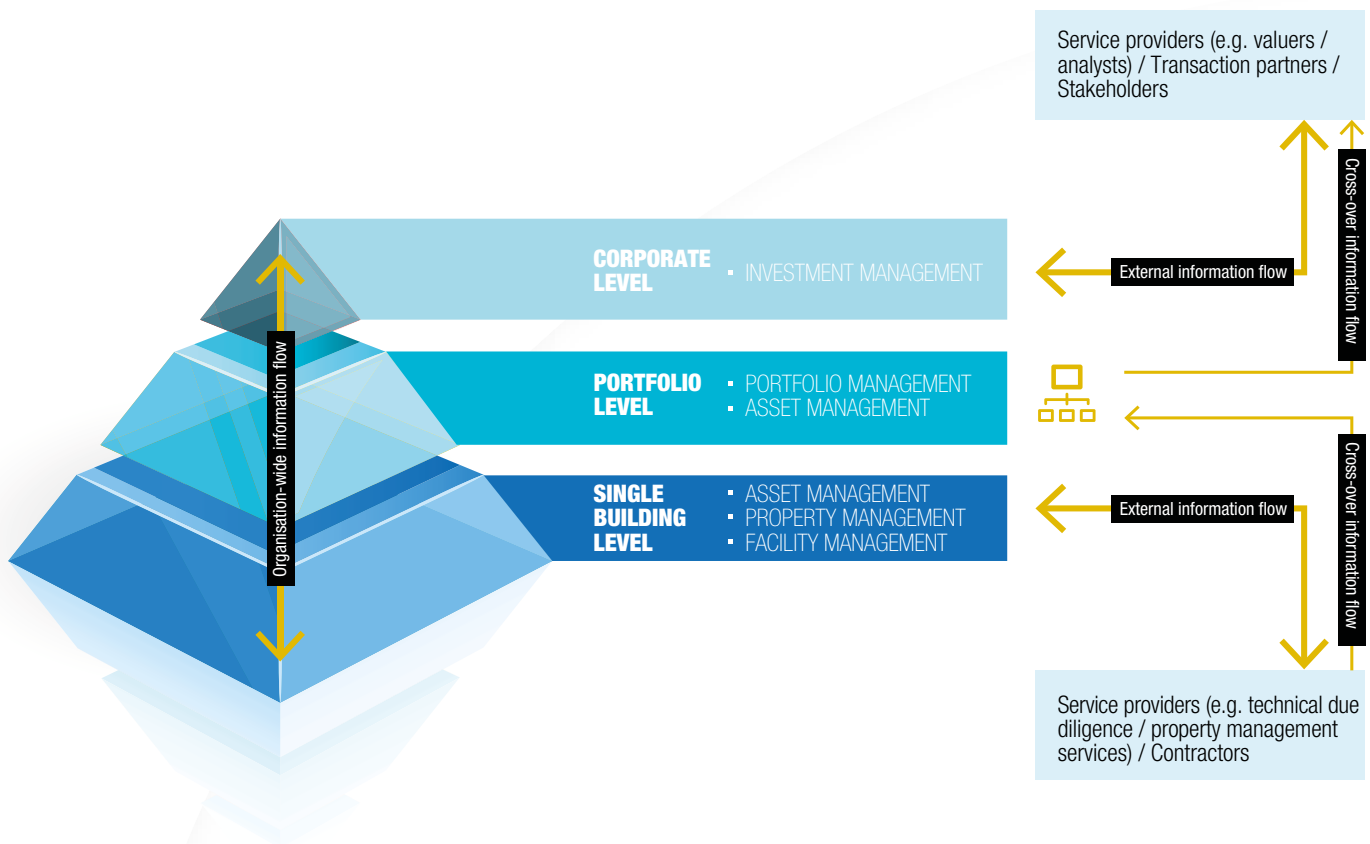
Service providers (e.g. valuers / analysts) / Transaction partners / Stakeholders

Cross-over information flow

Organisation-wide information flow

CORPORATE LEVEL
▪ INVESTMENT MANAGEMENT

External information flow

PORTFOLIO LEVEL
▪ PORTFOLIO MANAGEMENT
▪ ASSET MANAGEMENT

SINGLE BUILDING LEVEL
▪ ASSET MANAGEMENT
▪ PROPERTY MANAGEMENT
▪ FACILITY MANAGEMENT

External information flow

Cross-over information flow

Service providers (e.g. technical due diligence / property management services) / Contractors